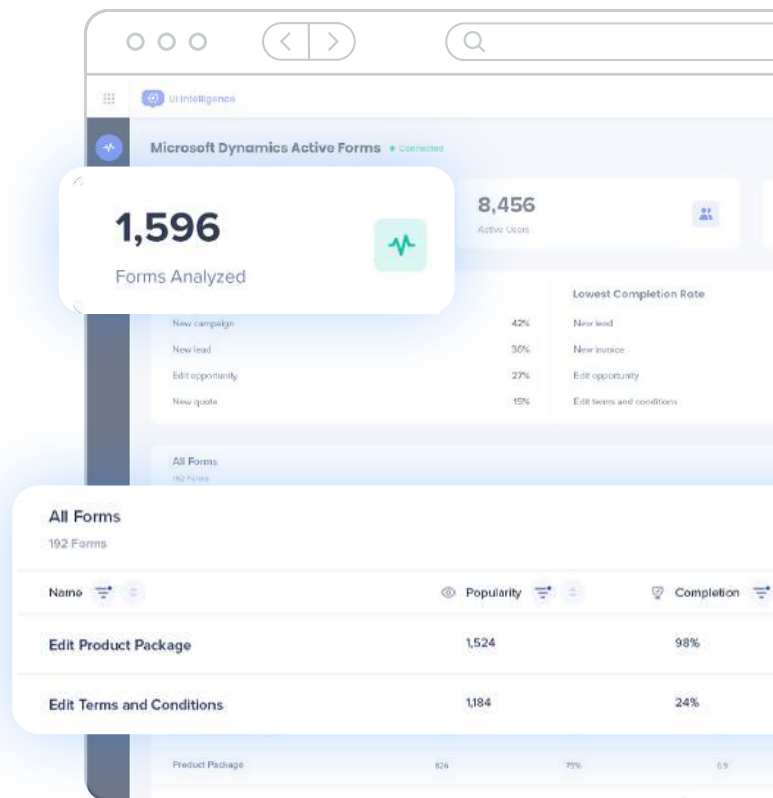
UI Intelligence

Microsoft Dynamics Active Forms • Connected

1,596
Forms Analyzed

8,456
Active Users

| New campaign | 42% |
|---|---|
| New lead | 30% |
| Edit opportunity | 27% |
| New quote | 15% |

Lowest Completion Rate
New lead
New invoice
Edit opportunity
Edit terms and conditions

All Forms
192 Forms

All Forms
192 Forms

| Name | Popularity | Completion |
|---|---|---|
| Edit Product Package | 1,524 | 98% |
| Edit Terms and Conditions | 1,184 | 24% |

Product Package 826 75% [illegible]